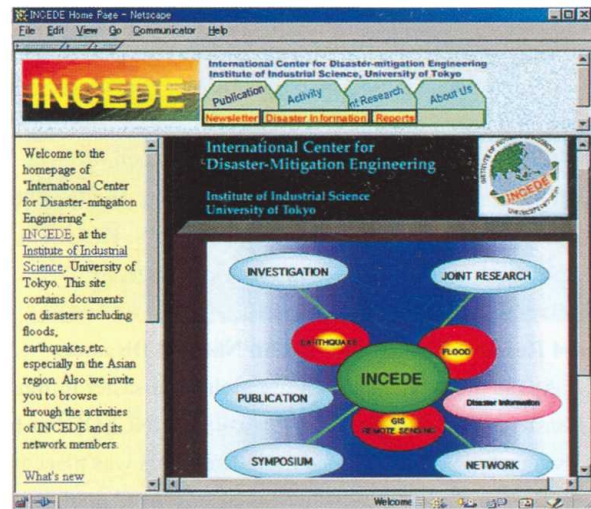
INCEDE Home Page - Netscape
File Edit View Go Communicator Help

INCEDE
International Center for Disaster-mitigation Engineering
Institute of Industrial Science, University of Tokyo
Publication Activity nt Research About Us
Newsletter Disaster Information Reports

Welcome to the homepage of "International Center for Disaster-mitigation Engineering" - INCEDE, at the Institute of Industrial Science, University of Tokyo. This site contains documents on disasters including floods, earthquakes,etc. especially in the Asian region. Also we invite you to browse through the activities of INCEDE and its network members.

What's new

International Center for Disaster-Mitigation Engineering

Institute of Industrial Science
University of Tokyo

INSTITUTE OF INDUSTRIAL SCIENCE
INCEDE
UNIVERSITY OF TOKYO

INVESTIGATION
JOINT RESEARCH
EARTHQUAKE
FLOOD
INCEDE
PUBLICATION
Disaster information
GIS
REMOTE SENSING
SYMPOSIUM
NETWORK

Welcome